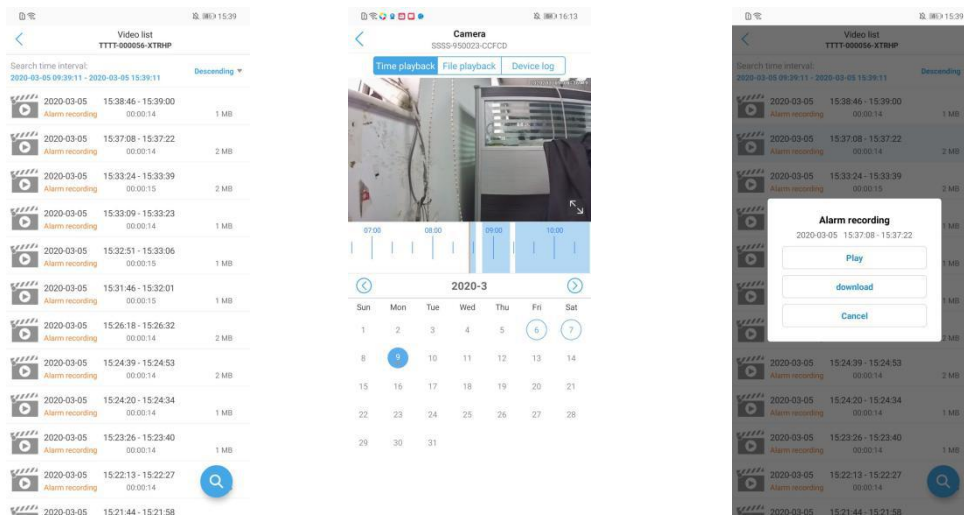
15:39

Video list
TTTT-000056-XTRHP

Search time interval:
2020-03-05 09:39:11 - 2020-03-05 15:39:11
Descending

2020-03-05 15:38:46 - 15:39:00
Alarm recording 00:00:14 1 MB

2020-03-05 15:37:08 - 15:37:22
Alarm recording 00:00:14 2 MB

2020-03-05 15:33:24 - 15:33:39
Alarm recording 00:00:15 2 MB

2020-03-05 15:33:09 - 15:33:23
Alarm recording 00:00:14 1 MB

2020-03-05 15:32:51 - 15:33:06
Alarm recording 00:00:15 1 MB

2020-03-05 15:31:46 - 15:32:01
Alarm recording 00:00:15 1 MB

2020-03-05 15:26:18 - 15:26:32
Alarm recording 00:00:14 2 MB

2020-03-05 15:24:39 - 15:24:53
Alarm recording 00:00:14 2 MB

2020-03-05 15:24:20 - 15:24:34
Alarm recording 00:00:14 1 MB

2020-03-05 15:23:26 - 15:23:40
Alarm recording 00:00:14 1 MB

2020-03-05 15:22:13 - 15:22:27
Alarm recording 00:00:14

2020-03-05 15:21:44 - 15:21:58

16:13

Camera
SSSS-950023-CCFCD

Time playback | File playback | Device log

07:00 08:00 09:00 10:00

2020-3

| Sun | Mon | Tue | Wed | Thu | Fri | Sat |
|---|---|---|---|---|---|---|
| 1 | 2 | 3 | 4 | 5 | 6 | 7 |
| 8 | 9 | 10 | 11 | 12 | 13 | 14 |
| 15 | 16 | 17 | 18 | 19 | 20 | 21 |
| 22 | 23 | 24 | 25 | 26 | 27 | 28 |
| 29 | 30 | 31 | | | | |

15:39

Video list
TTTT-000056-XTRHP

Search time interval:
2020-03-05 09:39:11 - 2020-03-05 15:39:11
Descending

2020-03-05 15:38:46 - 15:39:00
Alarm recording 00:00:14 1 MB

2020-03-05 15:37:08 - 15:37:22
Alarm recording 00:00:14 2 MB

2020-03-05 15:33:24 - 15:33:39
Alarm recording 00:00:15 2 MB

Alarm recording
2020-03-05 15:37:08 - 15:37:22
Play
download
Cancel

2020-03-05 15:24:39 - 15:24:53
Alarm recording 00:00:14 2 MB

2020-03-05 15:24:20 - 15:24:34
Alarm recording 00:00:14 1 MB

2020-03-05 15:23:26 - 15:23:40
Alarm recording 00:00:14 1 MB

2020-03-05 15:22:13 - 15:22:27
Alarm recording 00:00:14

2020-03-05 15:21:44 - 15:21:58